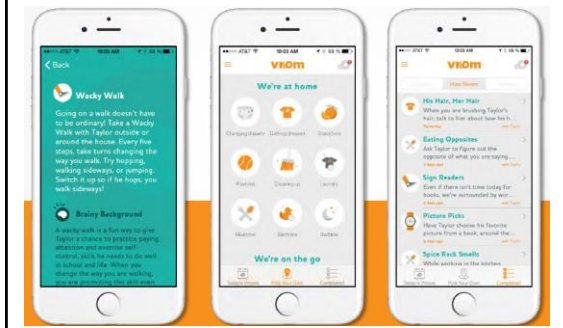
••••• AT&T 10:03 AM

< Back

Wacky Walk

Going on a walk doesn't have to be ordinary! Take a Wacky Walk with Taylor outside or around the house. Every five steps, take turns changing the way you walk. Try hopping, walking sideways, or jumping. Switch it up so if he hops, you walk sideways!

Brainy Background

A wacky walk is a fun way to give Taylor a chance to practice paying attention and exercise self-control, skills he needs to do well in school and in life. When you change the way you are walking, you are promoting this skill even

••••• AT&T 10:03 AM

vroom

We're at home

Changing diapers Getting dressed Snacktime

Playtime Cleaning up Laundry

Mealtime Bathtime Bedtime

We're on the go

Today's Vrooms Pick Your Own Completed

••••• AT&T 10:03 AM

vroom

His Hair, Her Hair
When you are brushing Taylor's hair, talk to him about how his h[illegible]

Eating Opposites
Ask Taylor to figure out the opposite of what you are eating...

Sign Readers
Even if there isn't time today for books, we're surrounded by wor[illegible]

Picture Picks
Have Taylor choose his favorite picture from a book, around the...

Spice Rack Smells
While working in the kitchen

Today's Vrooms Pick Your Own Completed